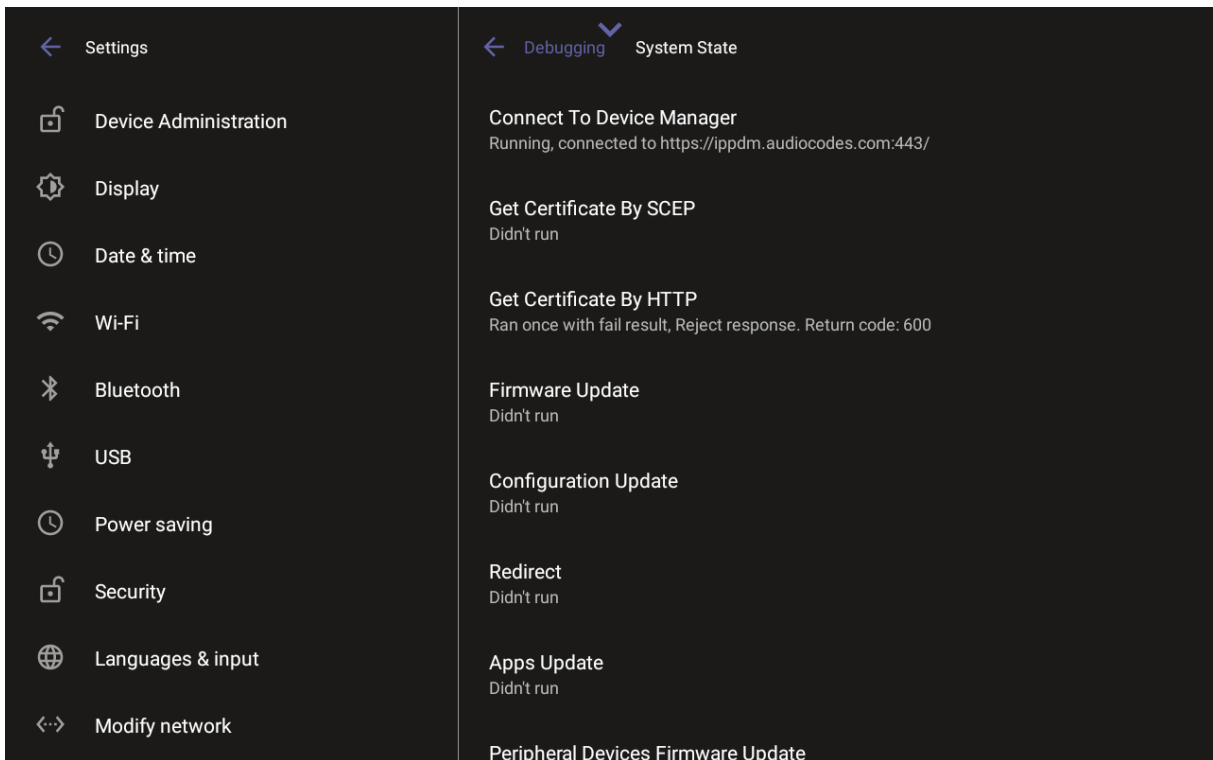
Settings

Device Administration

Display

Date & time

Wi-Fi

Bluetooth

USB

Power saving

Security

Languages & input

Modify network

Debugging System State

Connect To Device Manager
Running, connected to https://ippdm.audiocodes.com:443/

Get Certificate By SCEP
Didn't run

Get Certificate By HTTP
Ran once with fail result, Reject response. Return code: 600

Firmware Update
Didn't run

Configuration Update
Didn't run

Redirect
Didn't run

Apps Update
Didn't run

Peripheral Devices Firmware Update